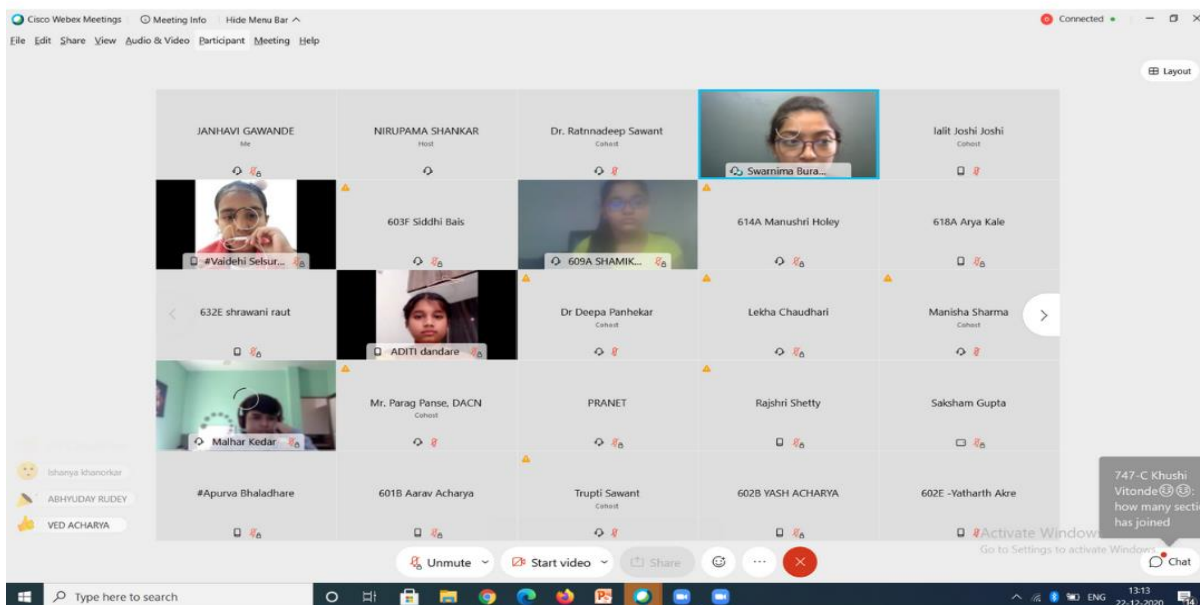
Cisco Webex Meetings | Meeting Info | Hide Menu Bar

Connected

File Edit Share View Audio & Video Participant Meeting Help

Layout

JANHAVI GAWANDE
Me

NIRUPAMA SHANKAR
Host

Dr. Ratnnadeep Sawant
Cohost

Swarnima Bura...

lalit Joshi Joshi
Cohost

#Vaidehi Selsur...

603F Siddhi Bais

609A SHAMIK...

614A Manushri Holey

618A Arya Kale

632E shrawani raut

ADITI dandare

Dr Deepa Panhekar
Cohost

Lekha Chaudhari

Manisha Sharma
Cohost

Malhar Kedar

Mr. Parag Panse, DACN
Cohost

PRANET

Rajshri Shetty

Saksham Gupta

Ishanya khanorkar

ABHYUDAY RUDEY

VED ACHARYA

#Apurva Bhaladhare

601B Aarav Acharya

Trupti Sawant
Cohost

602B YASH ACHARYA

602E -Yatharth Akre

747-C Khushi Vitonde: how many sectio has joined

Activate Windows
Go to Settings to activate Windows.

Unmute

Start video

Share

Chat

Type here to search

ENG

13:13
22-12-2020